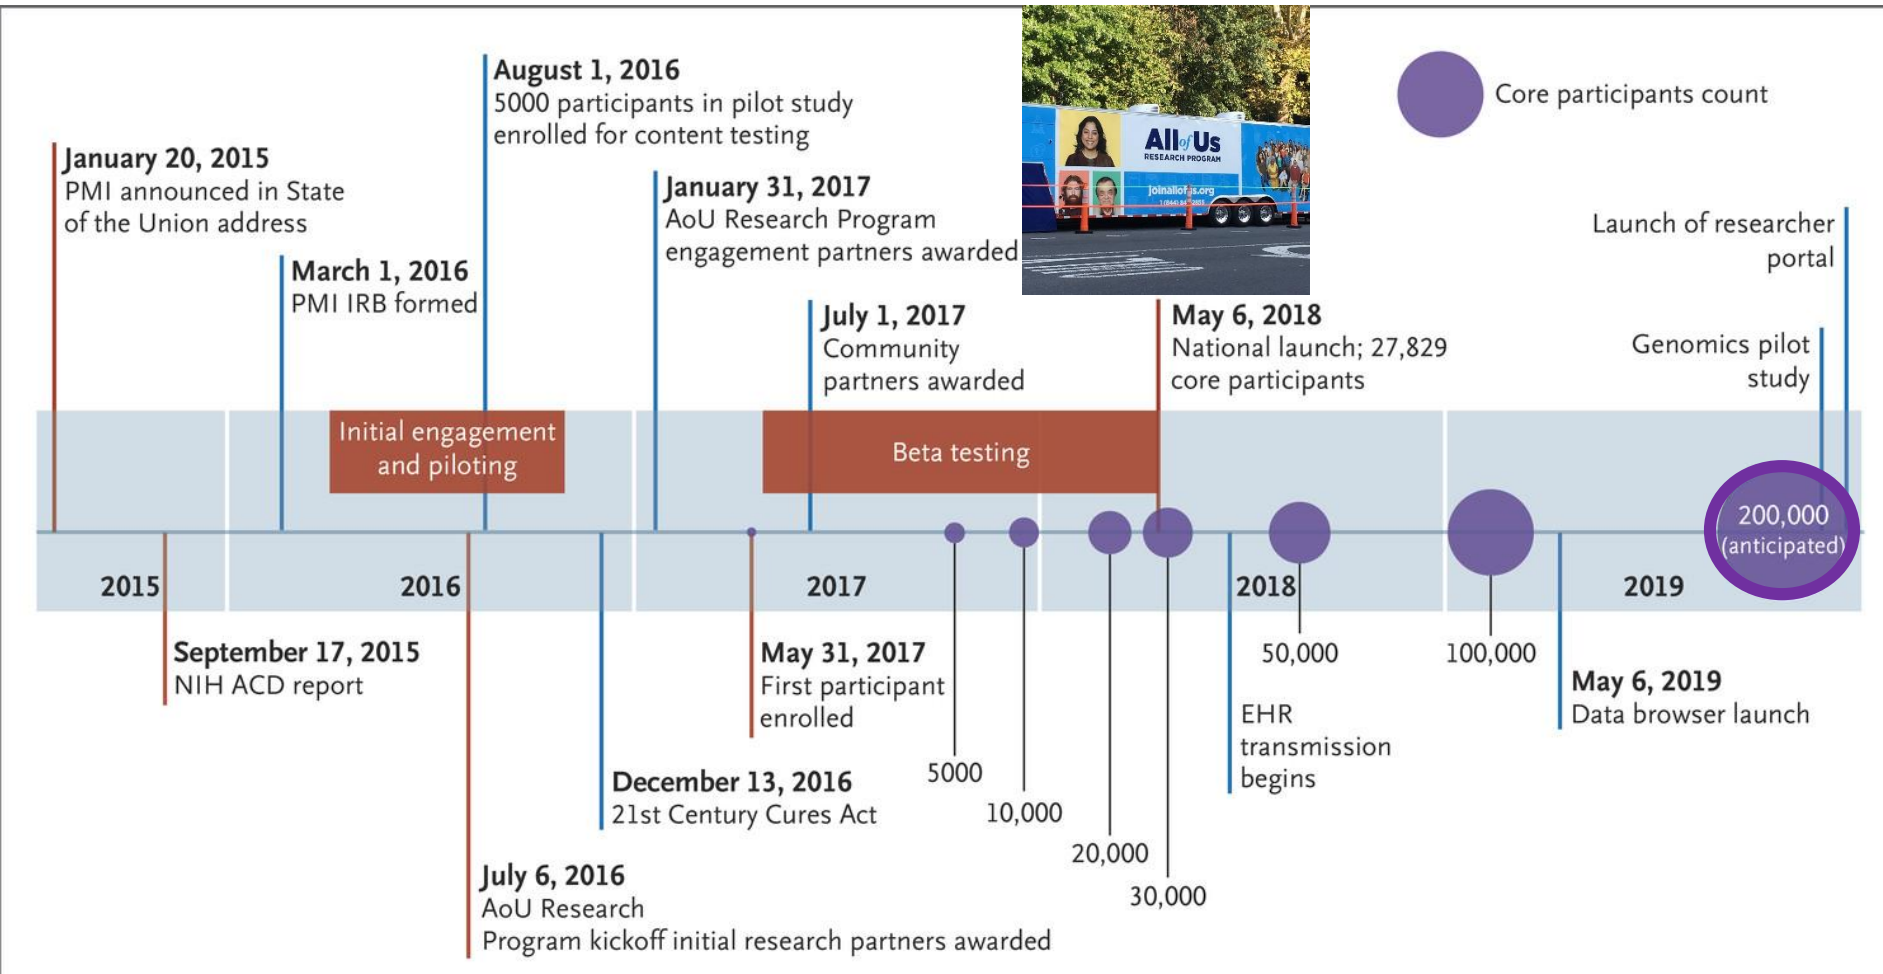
August 1, 2016
5000 participants in pilot study enrolled for content testing

January 20, 2015
PMI announced in State of the Union address

March 1, 2016
PMI IRB formed

January 31, 2017
AoU Research Program engagement partners awarded

All of Us
RESEARCH PROGRAM
joinallofus.org

Core participants count

Launch of researcher portal

July 1, 2017
Community partners awarded

May 6, 2018
National launch; 27,829 core participants

Genomics pilot study

Initial engagement and piloting

Beta testing

200,000 (anticipated)

2015

2016

2017

2018

2019

September 17, 2015
NIH ACD report

May 31, 2017
First participant enrolled

50,000

100,000

May 6, 2019
Data browser launch

EHR transmission begins

5000

10,000

20,000

30,000

December 13, 2016
21st Century Cures Act

July 6, 2016
AoU Research Program kickoff initial research partners awarded